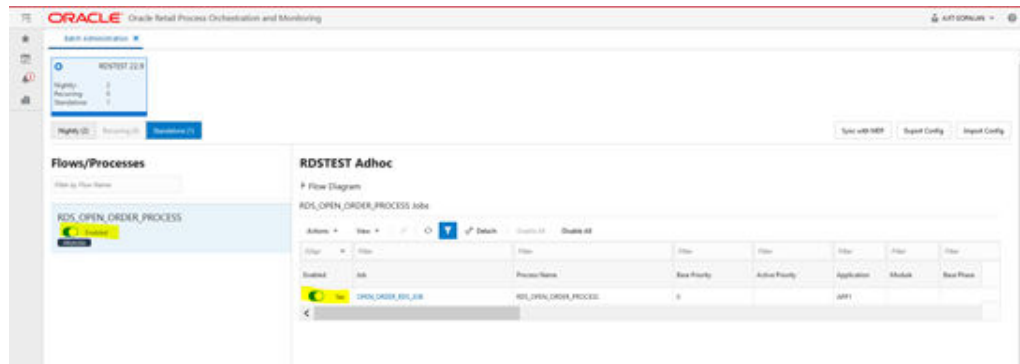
ORACLE Oracle Retail Process Orchestration and Monitoring

Batch Administration ×

RDSTEST 22.0

Nightly 2
Recurring 0
Standalone 1

Nightly (2) Recurring (0) Standalone (1)

Sync with MDF Export Config Import Config

Flows/Processes

Filter by Flow Name

RDS_OPEN_ORDER_PROCESS
Enabled
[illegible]

RDSTEST Adhoc

Flow Diagram

RDS_OPEN_ORDER_PROCESS Jobs

Actions View Detach Disable All Enable All

| Filter | Filter | Filter | Filter | Filter | Filter | Filter | Filter |
|---|---|---|---|---|---|---|---|
| Enabled | Job | Process Name | Base Priority | Active Priority | Application | Module | Base Phase |
| Yes | OPEN_ORDER_RDS_JOB | RDS_OPEN_ORDER_PROCESS | 0 | | APP1 | | |